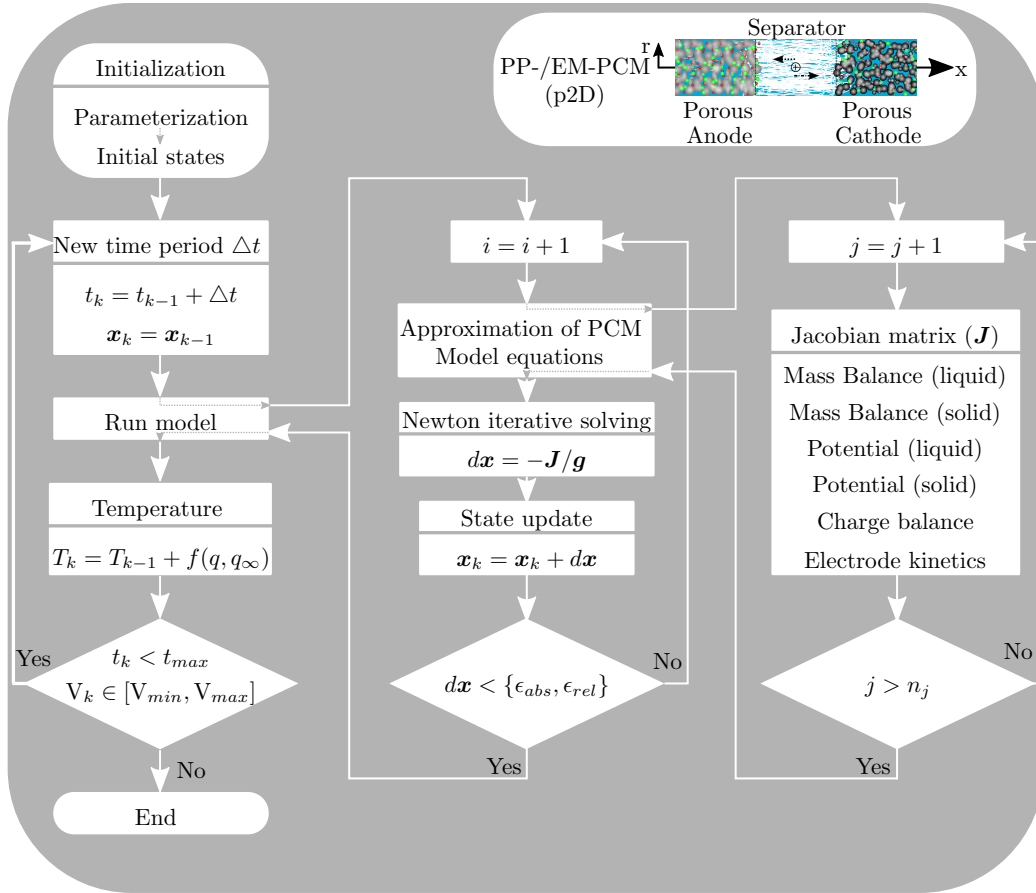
Separator

PP-/EM-PCM (p2D)

r

x

Porous Anode

Porous Cathode

Initialization

Parameterization

Initial states

New time period $\triangle t$

$t_k = t_{k-1} + \triangle t$

$\boldsymbol{x}_k = \boldsymbol{x}_{k-1}$

Run model

Temperature

$T_k = T_{k-1} + f(q, q_\infty)$

Yes

$t_k < t_{max}$

$V_k \in [V_{min}, V_{max}]$

No

End

$i = i + 1$

Approximation of PCM Model equations

Newton iterative solving

$d\boldsymbol{x} = -\boldsymbol{J}/\boldsymbol{g}$

State update

$\boldsymbol{x}_k = \boldsymbol{x}_k + d\boldsymbol{x}$

$d\boldsymbol{x} < \{\epsilon_{abs}, \epsilon_{rel}\}$

No

Yes

$j = j + 1$

Jacobian matrix ($\boldsymbol{J}$)

Mass Balance (liquid)

Mass Balance (solid)

Potential (liquid)

Potential (solid)

Charge balance

Electrode kinetics

$j > n_j$

No

Yes